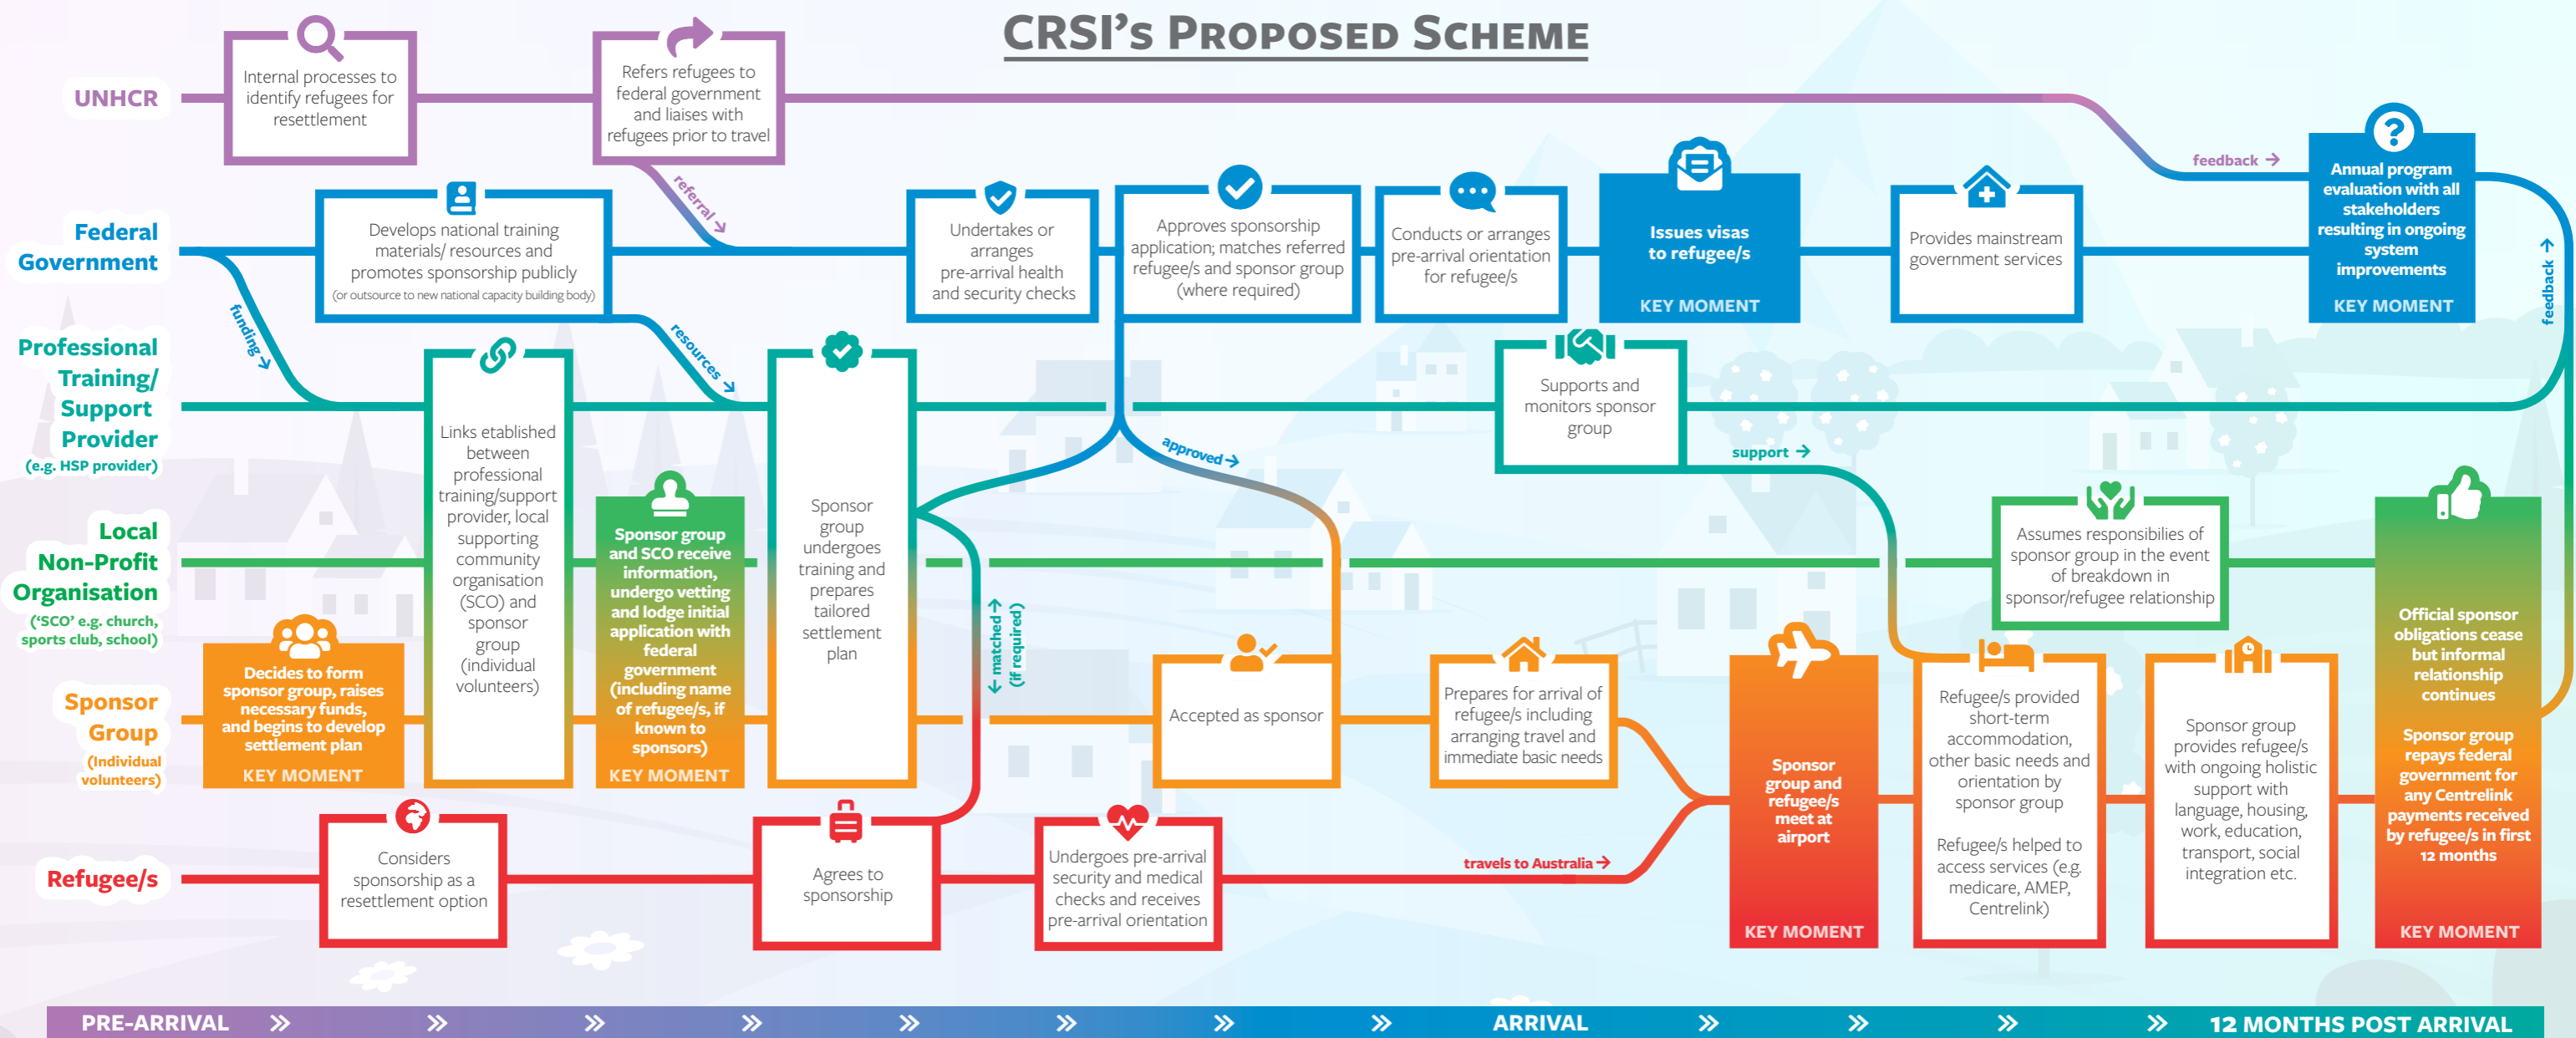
CRSI's Proposed Scheme

UNHCR

Internal processes to identify refugees for resettlement

Refers refugees to federal government and liaises with refugees prior to travel

referral

Federal Government

Develops national training materials/ resources and promotes sponsorship publicly (or outsource to new national capacity building body)

Undertakes or arranges pre-arrival health and security checks

Approves sponsorship application; matches referred refugee/s and sponsor group (where required)

Conducts or arranges pre-arrival orientation for refugee/s

Issues visas to refugee/s

KEY MOMENT

Provides mainstream government services

feedback

Annual program evaluation with all stakeholders resulting in ongoing system improvements

KEY MOMENT

feedback

funding

resources

Professional Training/ Support Provider (e.g. HSP provider)

Links established between professional training/support provider, local supporting community organisation (SCO) and sponsor group (individual volunteers)

Sponsor group undergoes training and prepares tailored settlement plan

approved

Supports and monitors sponsor group

support

Local Non-Profit Organisation ('SCO' e.g. church, sports club, school)

Sponsor group and SCO receive information, undergo vetting and lodge initial application with federal government (including name of refugee/s, if known to sponsors)

KEY MOMENT

matched (if required)

Assumes responsibilies of sponsor group in the event of breakdown in sponsor/refugee relationship

Sponsor Group (individual volunteers)

Decides to form sponsor group, raises necessary funds, and begins to develop settlement plan

KEY MOMENT

Accepted as sponsor

Prepares for arrival of refugee/s including arranging travel and immediate basic needs

Sponsor group and refugee/s meet at airport

KEY MOMENT

Refugee/s provided short-term accommodation, other basic needs and orientation by sponsor group

Refugee/s helped to access services (e.g. medicare, AMEP, Centrelink)

Sponsor group provides refugee/s with ongoing holistic support with language, housing, work, education, transport, social integration etc.

Official sponsor obligations cease but informal relationship continues

Sponsor group repays federal government for any Centrelink payments received by refugee/s in first 12 months

KEY MOMENT

Refugee/s

Considers sponsorship as a resettlement option

Agrees to sponsorship

Undergoes pre-arrival security and medical checks and receives pre-arrival orientation

travels to Australia

PRE-ARRIVAL

ARRIVAL

12 MONTHS POST ARRIVAL